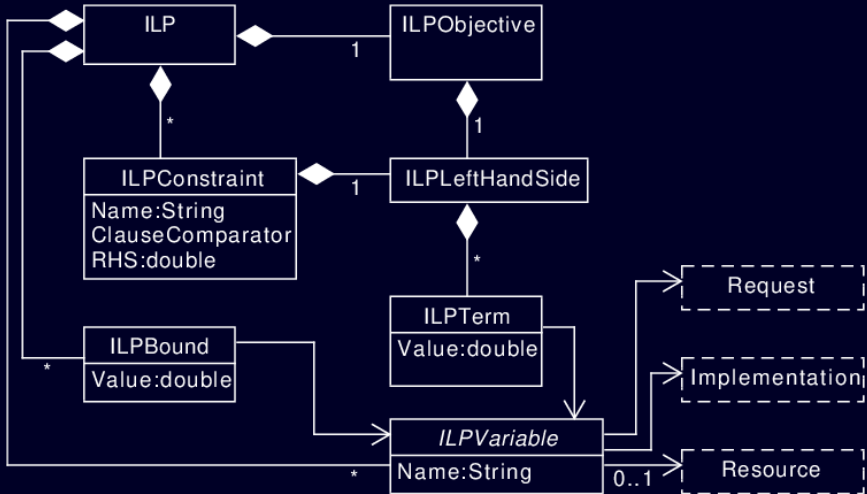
ILP

ILPObjective

1

*

1

ILPConstraint
Name:String
ClauseComparator
RHS:double

1

ILPLeftHandSide

*

ILPTerm
Value:double

ILPBound
Value:double

*

Request

Implementation

ILPVariable
Name:String

*

0..1

Resource